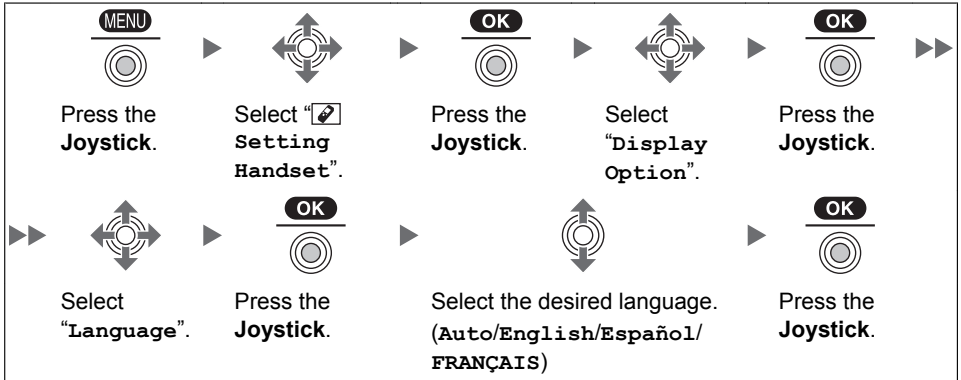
MENU

Press the **Joystick**.

Select "Setting Handset".

OK

Press the **Joystick**.

Select "Display Option".

OK

Press the **Joystick**.

Select "Language".

OK

Press the **Joystick**.

Select the desired language. (Auto/English/Español/FRANÇAIS)

OK

Press the **Joystick**.